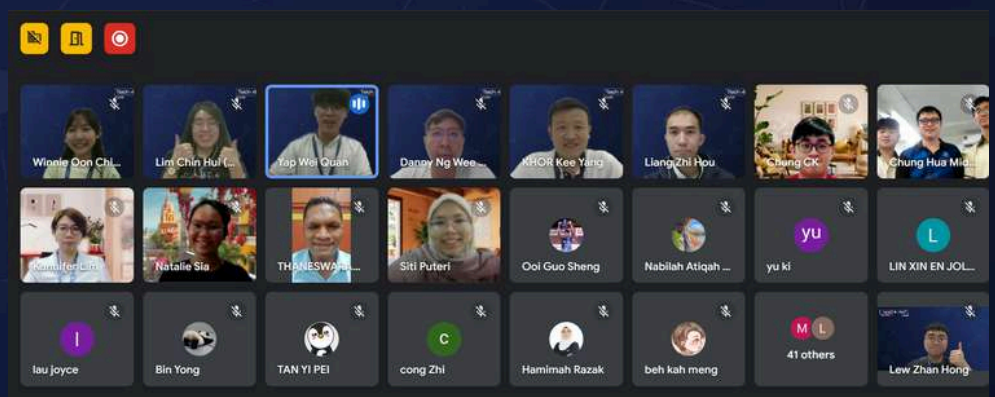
Winnie Oon Chi...

Lim Chin Hui (...

Yap Wei Quan

Danny Ng Wee ...

KHOR Kee Yang

Liang Zhi Hou

Chung CK

Chung Hua Mid...

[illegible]

Natalie Sia

THANESWAR...

Siti Puteri

Ooi Guo Sheng

Nabilah Atiqah ...

yu

yu ki

L

LIN XIN EN JOL...

l

lau joyce

Bin Yong

TAN YI PEI

c

cong Zhi

Hamimah Razak

beh kah meng

M L

41 others

Lew Zhan Hong